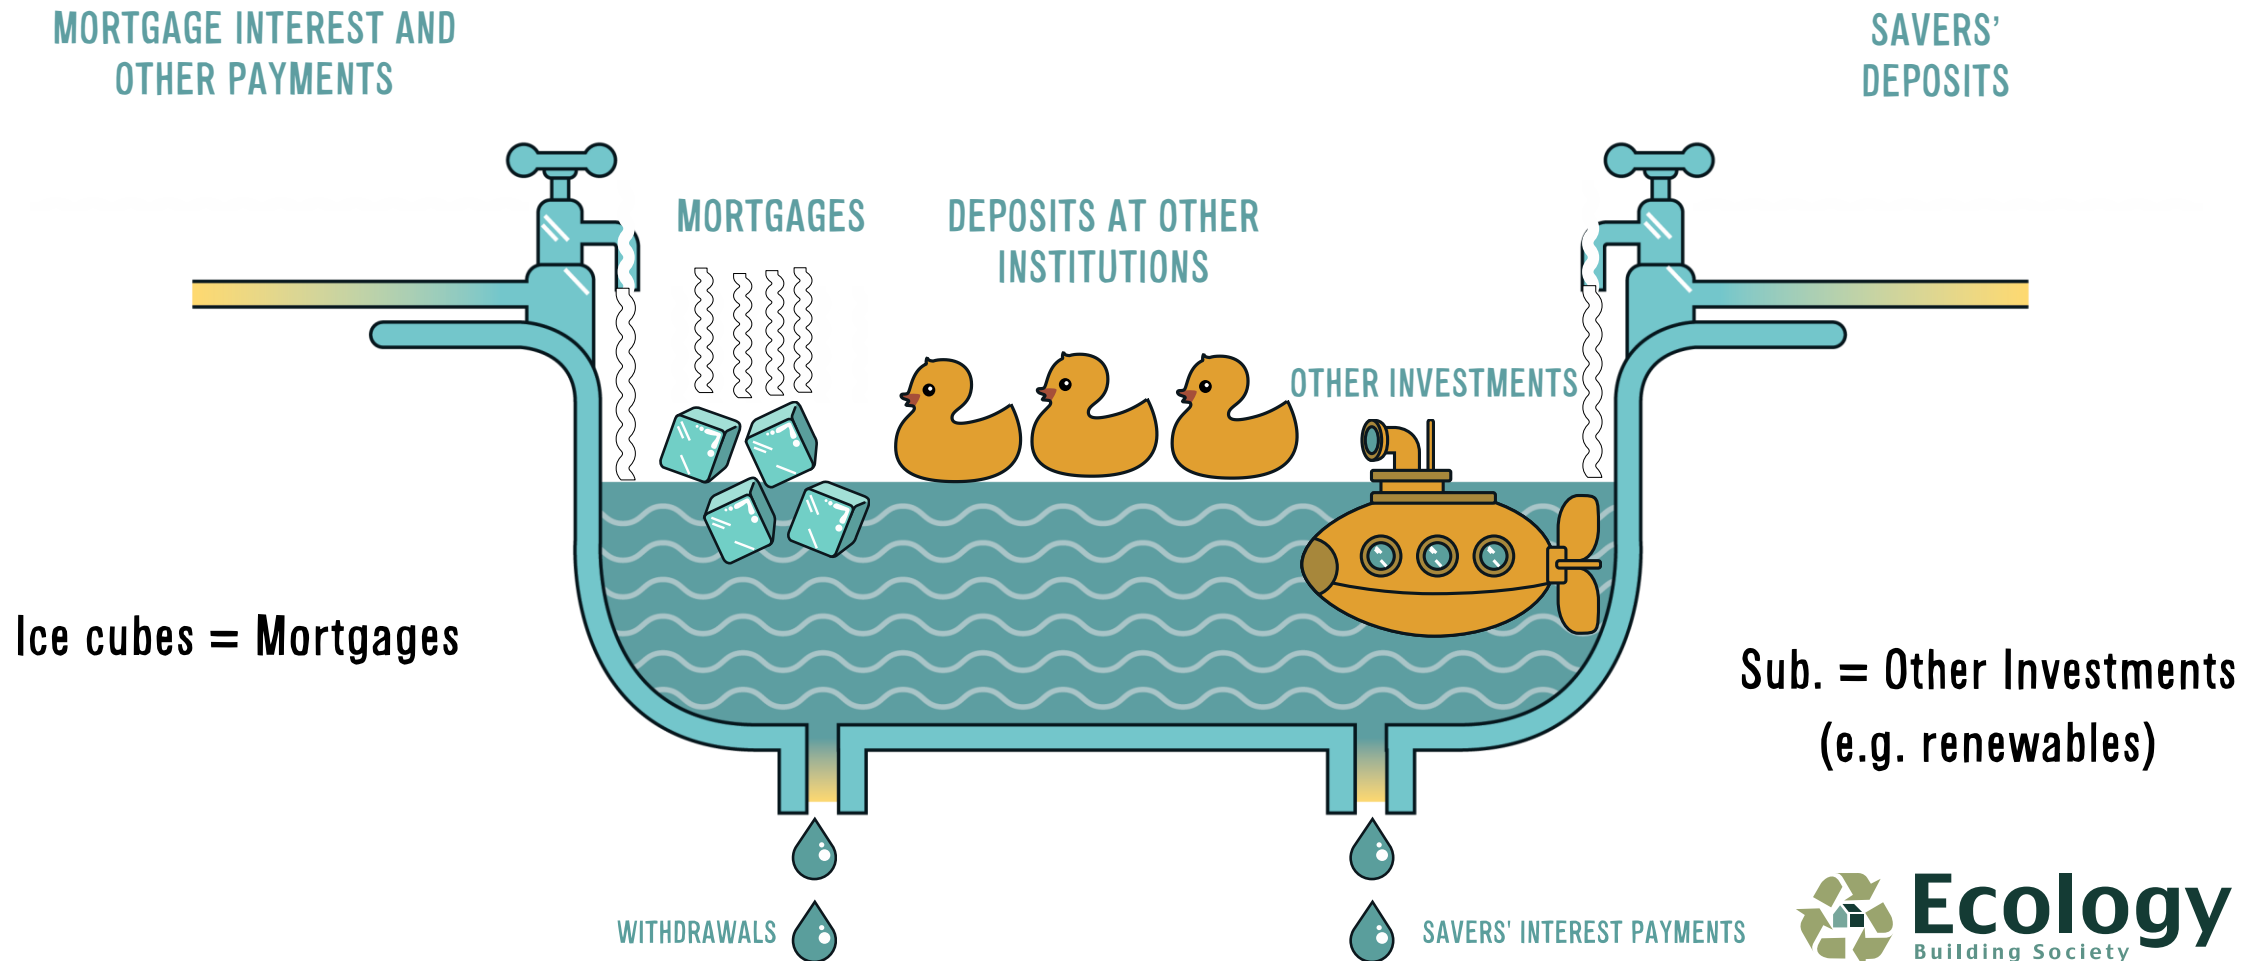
MORTGAGE INTEREST AND OTHER PAYMENTS

SAVERS' DEPOSITS

MORTGAGES

DEPOSITS AT OTHER INSTITUTIONS

OTHER INVESTMENTS

Ice cubes = Mortgages

Sub. = Other Investments (e.g. renewables)

WITHDRAWALS

SAVERS' INTEREST PAYMENTS

Ecology
Building Society